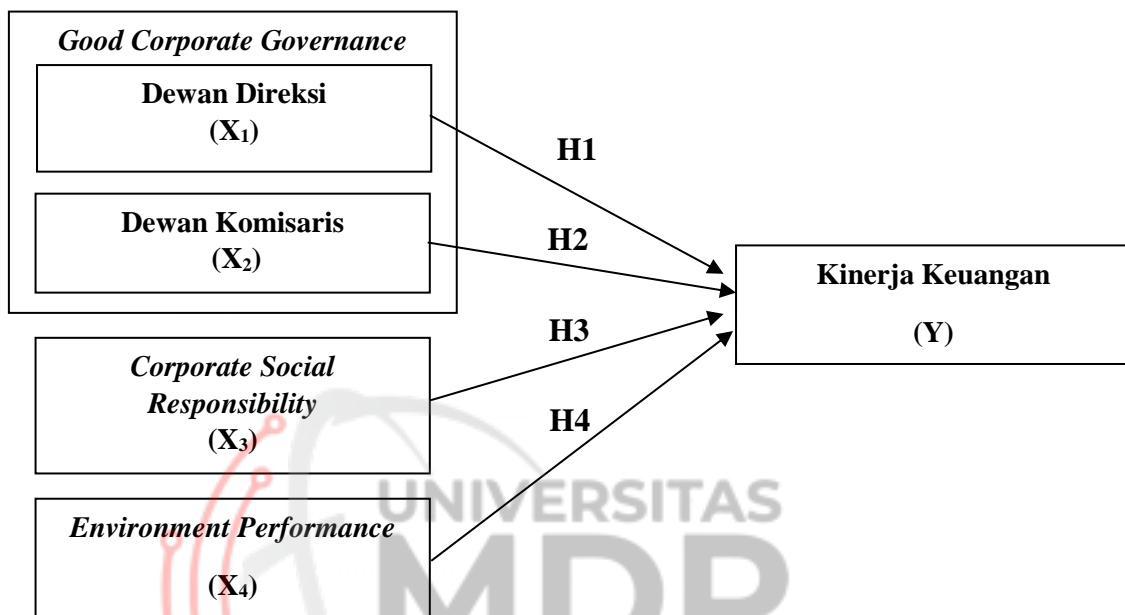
*Good Corporate Governance*

**Dewan Direksi**
**($X_1$)**

**Dewan Komisaris**
**($X_2$)**

***Corporate Social Responsibility***
**($X_3$)**

***Environment Performance***
**($X_4$)**

**H1**

**H2**

**H3**

**H4**

**Kinerja Keuangan**

**(Y)**

UNIVERSITAS
MDP